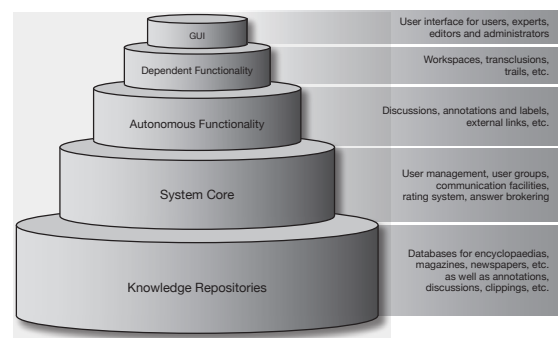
GUI

User interface for users, experts, editors and administrators

Dependent Functionality

Workspaces, transclusions, trails, etc.

Autonomous Functionality

Discussions, annotations and labels, external links, etc.

System Core

User management, user groups, communication facilities, rating system, answer brokering

Knowledge Repositories

Databases for encyclopaedias, magazines, newspapers, etc. as well as annotations, discussions, clippings, etc.